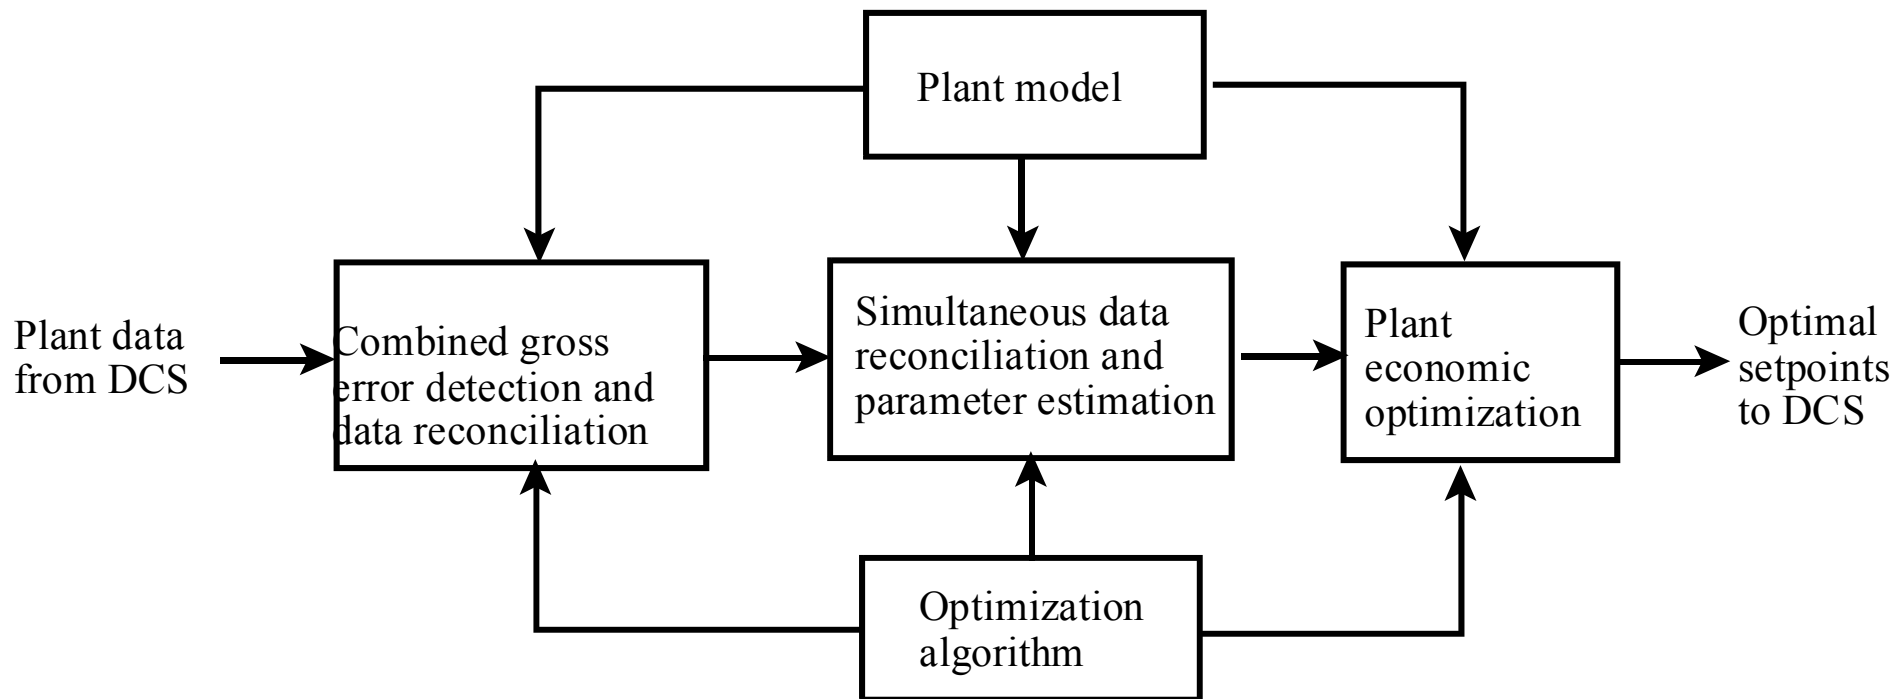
Plant model

Plant data from DCS

Combined gross error detection and data reconciliation

Simultaneous data reconciliation and parameter estimation

Plant economic optimization

Optimal setpoints to DCS

Optimization algorithm